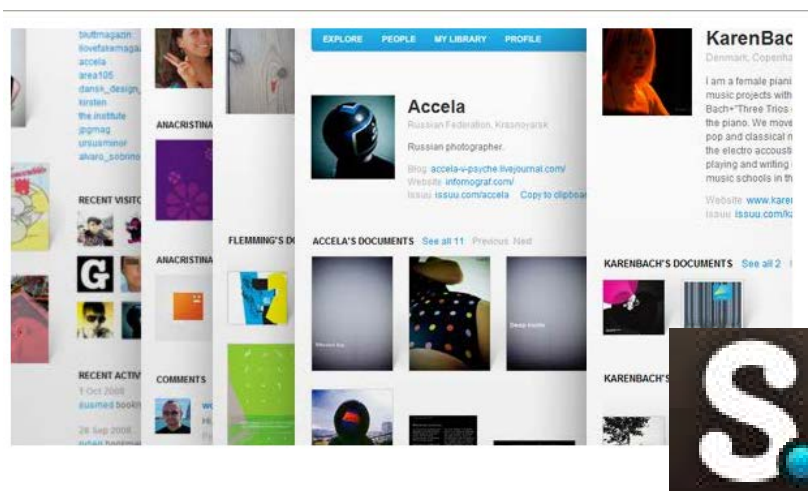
bluffmagazin
ilovefakemaga
accela
area105
dansk_design
kirsten
the institute
jpgmag
ursusminor
alvaro_sobrino

RECENT VISITO

RECENT ACTIV
1 Oct 2008
susmed book
28 Sep 2008

ANACRISTINA

ANACRISTINA

COMMENTS

FLEMMING'S DO

EXPLORE PEOPLE MY LIBRARY PROFILE

Accela
Russian Federation, Krasnoyarsk

Russian photographer.

Blog accela-v-psyche.livejournal.com/
Website infomograf.com/
Issuu issuu.com/accela Copy to clipboa

ACCELA'S DOCUMENTS See all 11 Previous Next

KarenBac
Denmark, Copenha

I am a female piani
music projects with
Bach+"Three Trios
the piano. We move
pop and classical m
the electro accousti
playing and writing
music schools in th

Website www.karen
Issuu issuu.com/ka

KARENBACH'S DOCUMENTS See all 2

KARENBACH'S

S